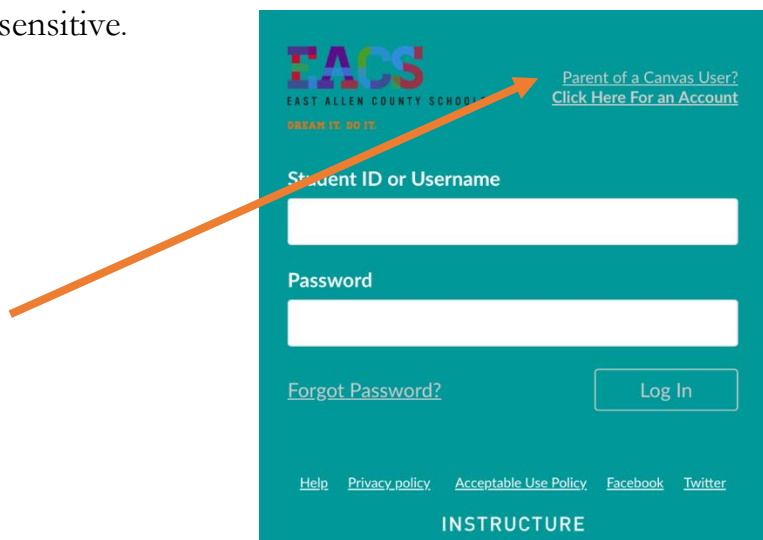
sensitive.

EACS
EAST ALLEN COUNTY SCHOOLS
DREAM IT. DO IT.

Parent of a Canvas User?
Click Here For an Account

Student ID or Username

Password

Forgot Password?

Log In

Help Privacy policy Acceptable Use Policy Facebook Twitter

INSTRUCTURE